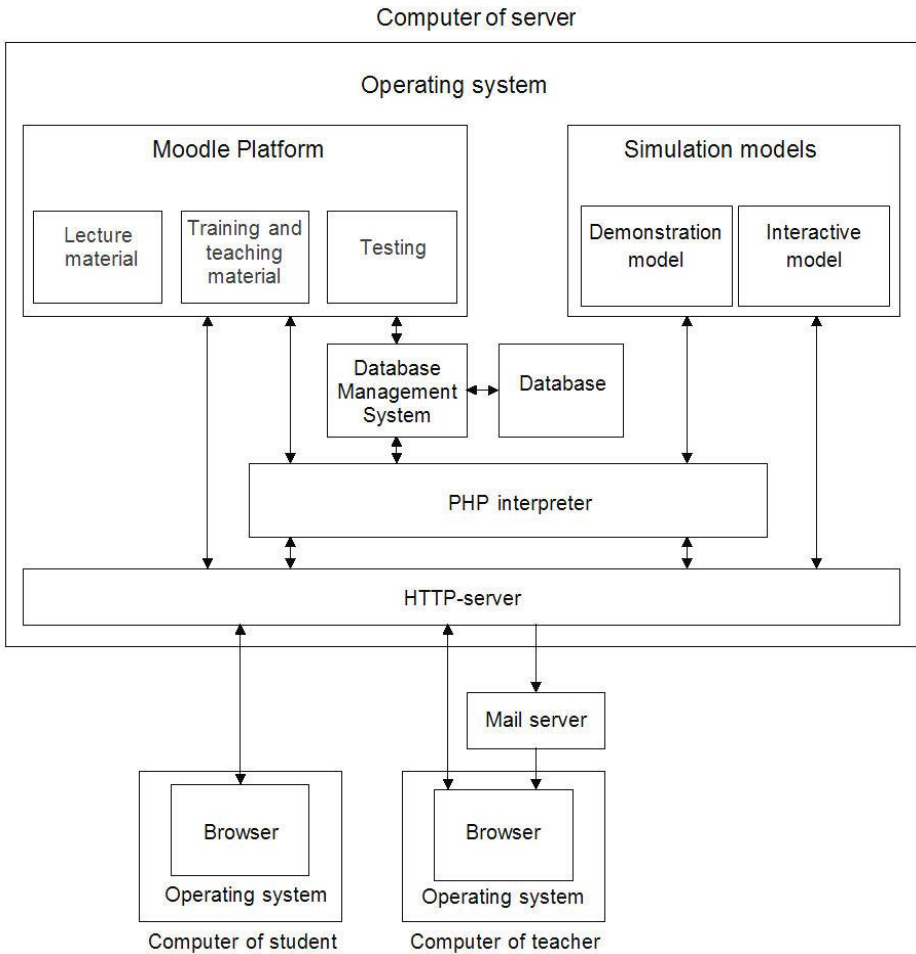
Computer of server

Operating system

Moodle Platform

Lecture material

Training and teaching material

Testing

Simulation models

Demonstration model

Interactive model

Database Management System

Database

PHP interpreter

HTTP-server

Mail server

Browser

Operating system

Computer of student

Browser

Operating system

Computer of teacher